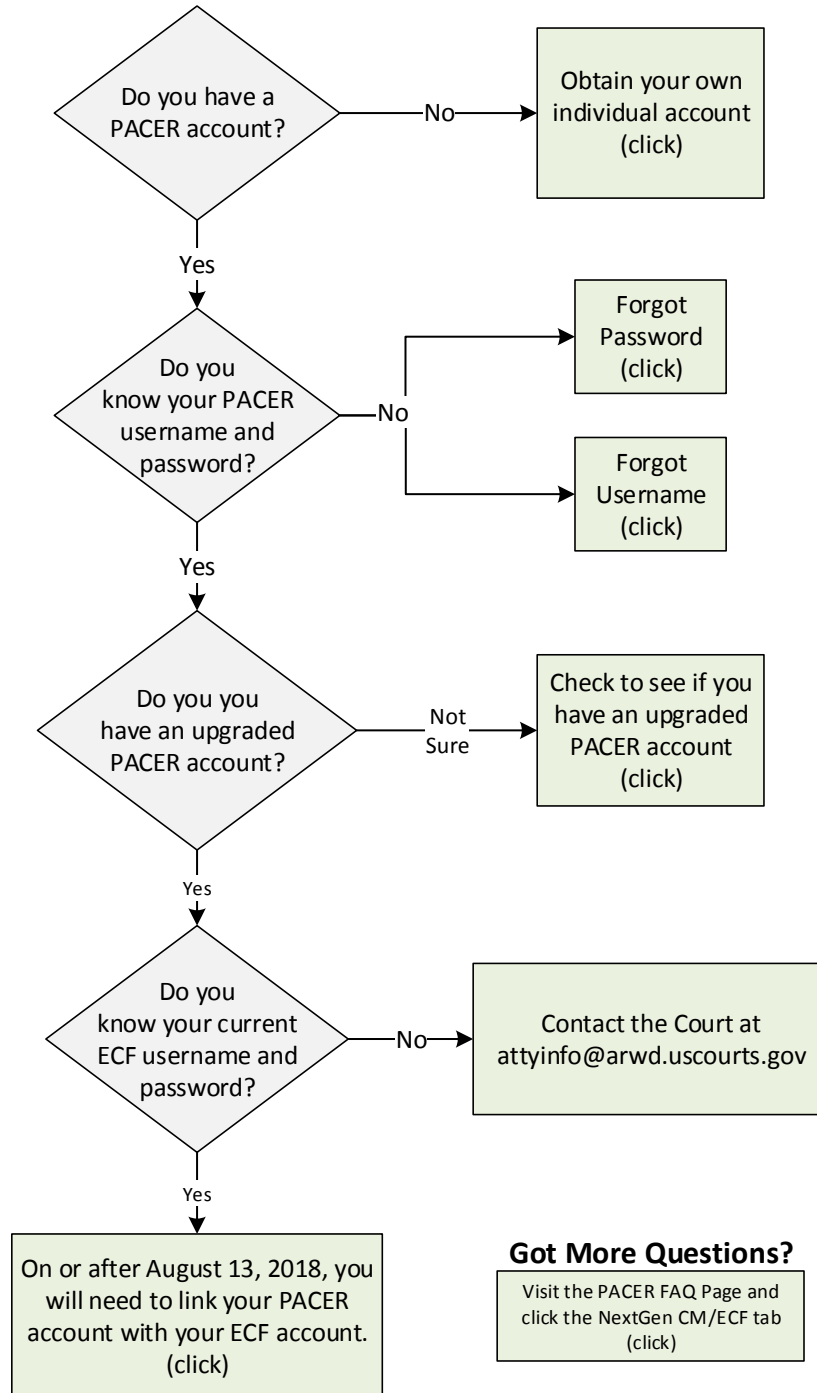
Do you have a PACER account?

No

Obtain your own individual account (click)

Yes

Do you know your PACER username and password?

No

Forgot Password (click)

Forgot Username (click)

Yes

Do you you have an upgraded PACER account?

Not Sure

Check to see if you have an upgraded PACER account (click)

Yes

Do you know your current ECF username and password?

No

Contact the Court at attyinfo@arwd.uscourts.gov

Yes

On or after August 13, 2018, you will need to link your PACER account with your ECF account. (click)

Got More Questions?

Visit the PACER FAQ Page and click the NextGen CM/ECF tab (click)